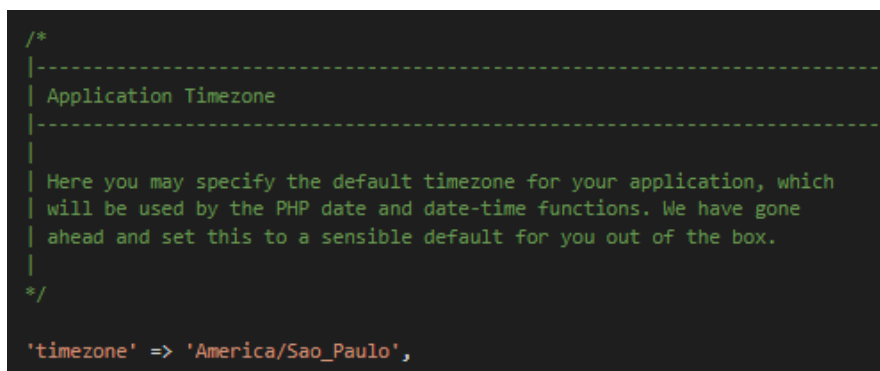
/*
|--------------------------------------------------------------------------
| Application Timezone
|--------------------------------------------------------------------------
|
| Here you may specify the default timezone for your application, which
| will be used by the PHP date and date-time functions. We have gone
| ahead and set this to a sensible default for you out of the box.
|
*/

'timezone' => 'America/Sao_Paulo',